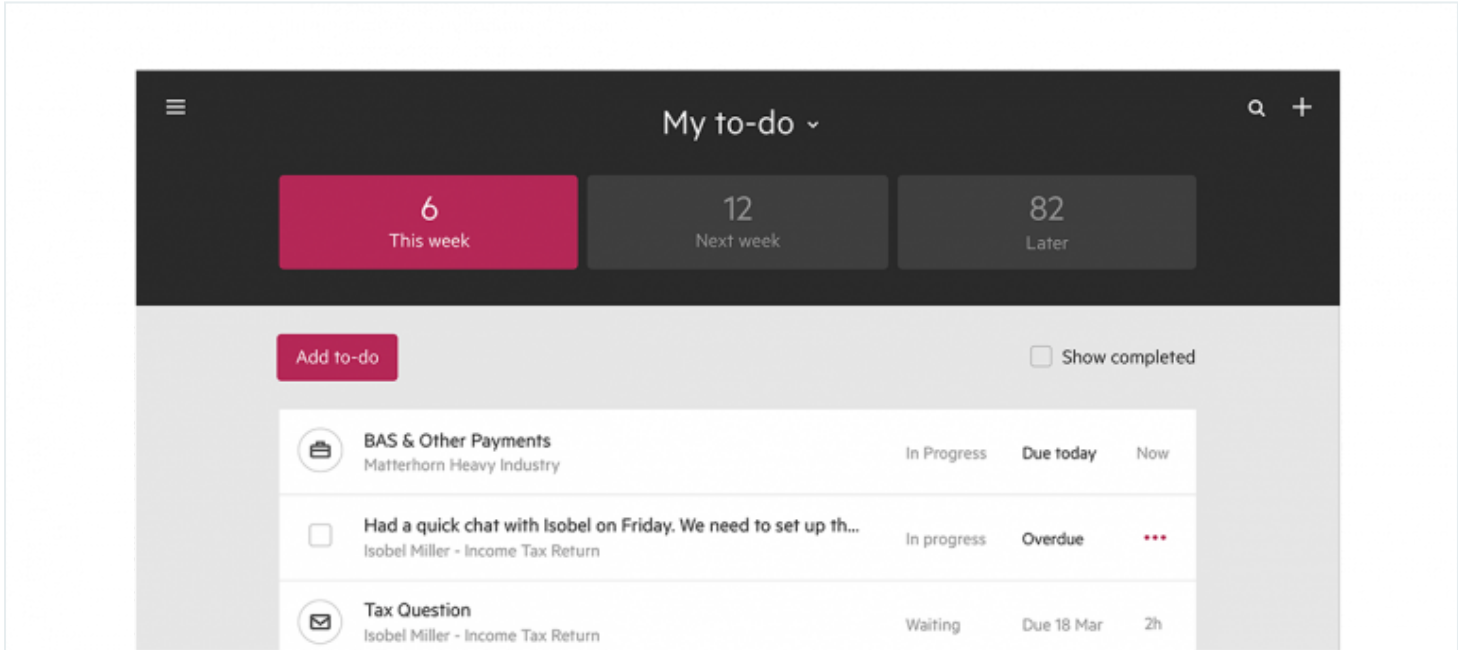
My to-do

6
This week

12
Next week

82
Later

Add to-do

Show completed

| | | | | |
|---|---|---|---|---|
| BAS & Other Payments<br>Matterhorn Heavy Industry | In Progress | Due today | Now |
| Had a quick chat with Isobel on Friday. We need to set up th...<br>Isobel Miller - Income Tax Return | In progress | Overdue | ••• |
| Tax Question<br>Isobel Miller - Income Tax Return | Waiting | Due 18 Mar | 2h |